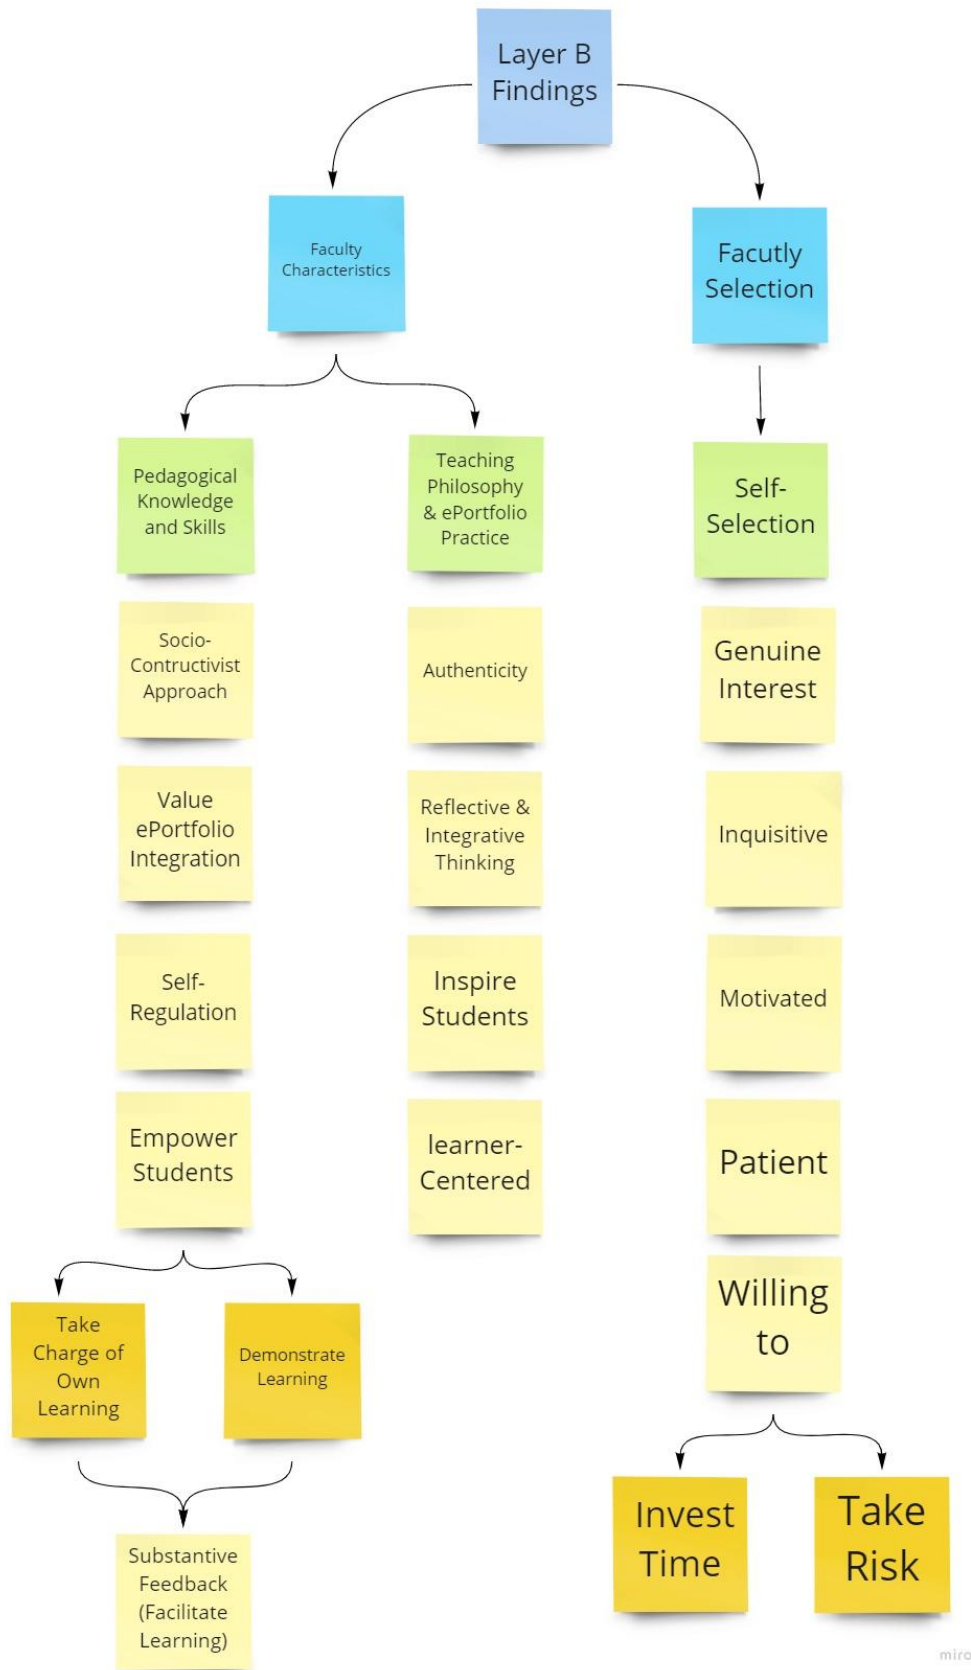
Layer B Findings

Faculty Characteristics

Facutly Selection

Pedagogical Knowledge and Skills

Socio-Contructivist Approach

Value ePortfolio Integration

Self-Regulation

Empower Students

Take Charge of Own Learning

Demonstrate Learning

Substantive Feedback (Facilitate Learning)

Teaching Philosophy & ePortfolio Practice

Authenticity

Reflective & Integrative Thinking

Inspire Students

learner-Centered

Self-Selection

Genuine Interest

Inquisitive

Motivated

Patient

Willing to

Invest Time

Take Risk

miro